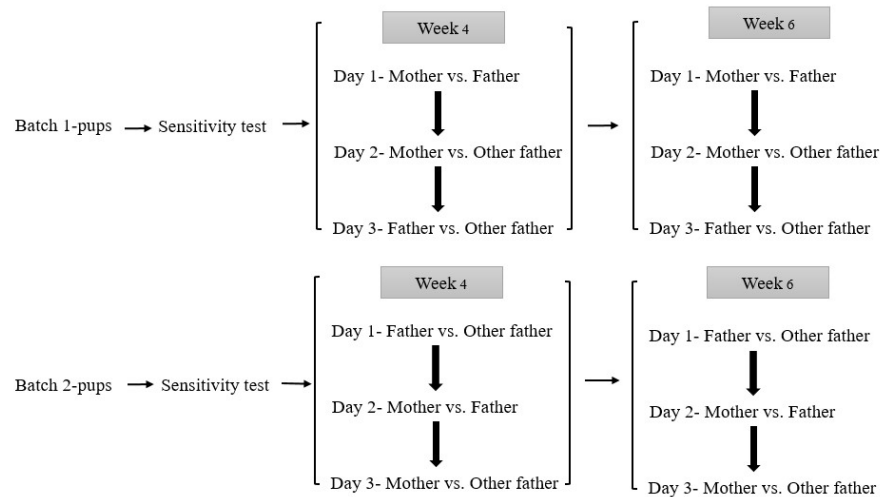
Batch 1-pups → Sensitivity test →

Week 4

Day 1- Mother vs. Father

Day 2- Mother vs. Other father

Day 3- Father vs. Other father

Week 6

Day 1- Mother vs. Father

Day 2- Mother vs. Other father

Day 3- Father vs. Other father

Batch 2-pups → Sensitivity test →

Week 4

Day 1- Father vs. Other father

Day 2- Mother vs. Father

Day 3- Mother vs. Other father

Week 6

Day 1- Father vs. Other father

Day 2- Mother vs. Father

Day 3- Mother vs. Other father